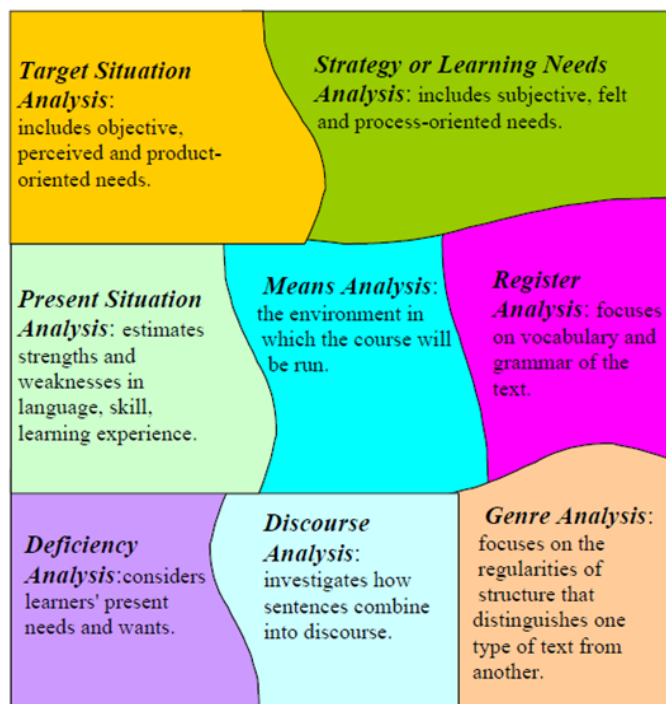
Target Situation Analysis: includes objective, perceived and product-oriented needs.

Strategy or Learning Needs Analysis: includes subjective, felt and process-oriented needs.

Present Situation Analysis: estimates strengths and weaknesses in language, skill, learning experience.

Means Analysis: the environment in which the course will be run.

Register Analysis: focuses on vocabulary and grammar of the text.

Deficiency Analysis:considers learners' present needs and wants.

Discourse Analysis: investigates how sentences combine into discourse.

Genre Analysis: focuses on the regularities of structure that distinguishes one type of text from another.